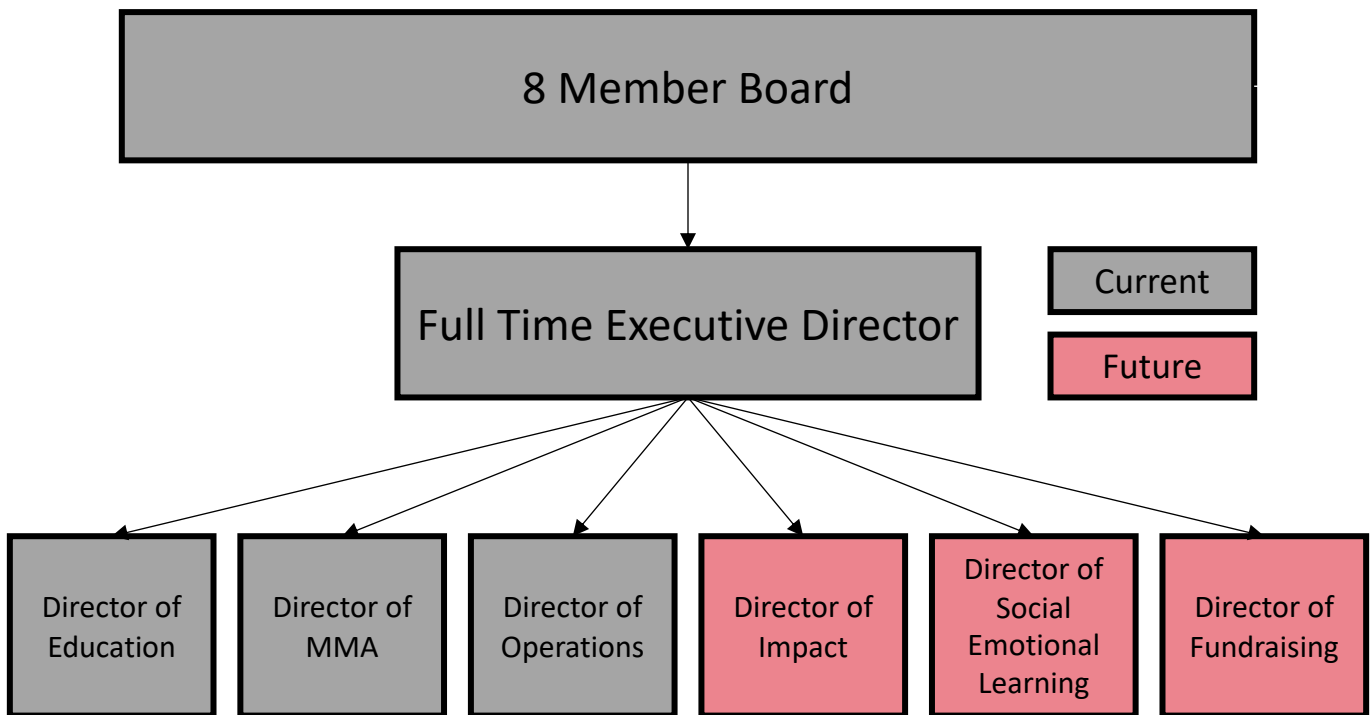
8 Member Board

Full Time Executive Director

Current

Future

Director of Education

Director of MMA

Director of Operations

Director of Impact

Director of Social Emotional Learning

Director of Fundraising